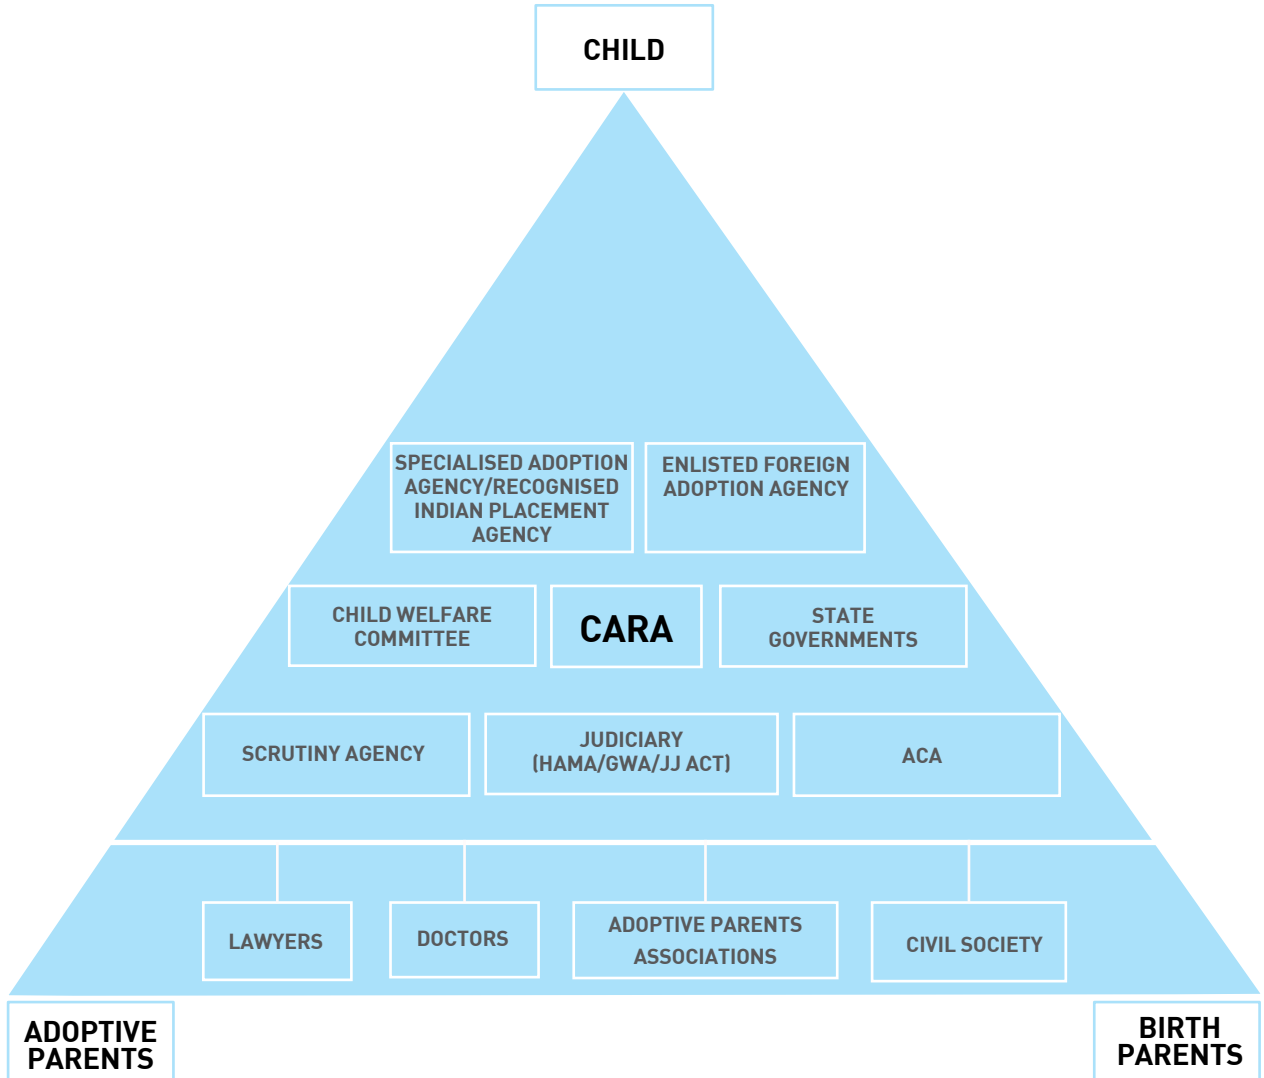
CHILD

SPECIALISED ADOPTION AGENCY/RECOGNISED INDIAN PLACEMENT AGENCY

ENLISTED FOREIGN ADOPTION AGENCY

CHILD WELFARE COMMITTEE

CARA

STATE GOVERNMENTS

SCRUTINY AGENCY

JUDICIARY (HAMA/GWA/JJ ACT)

ACA

LAWYERS

DOCTORS

ADOPTIVE PARENTS ASSOCIATIONS

CIVIL SOCIETY

ADOPTIVE PARENTS

BIRTH PARENTS